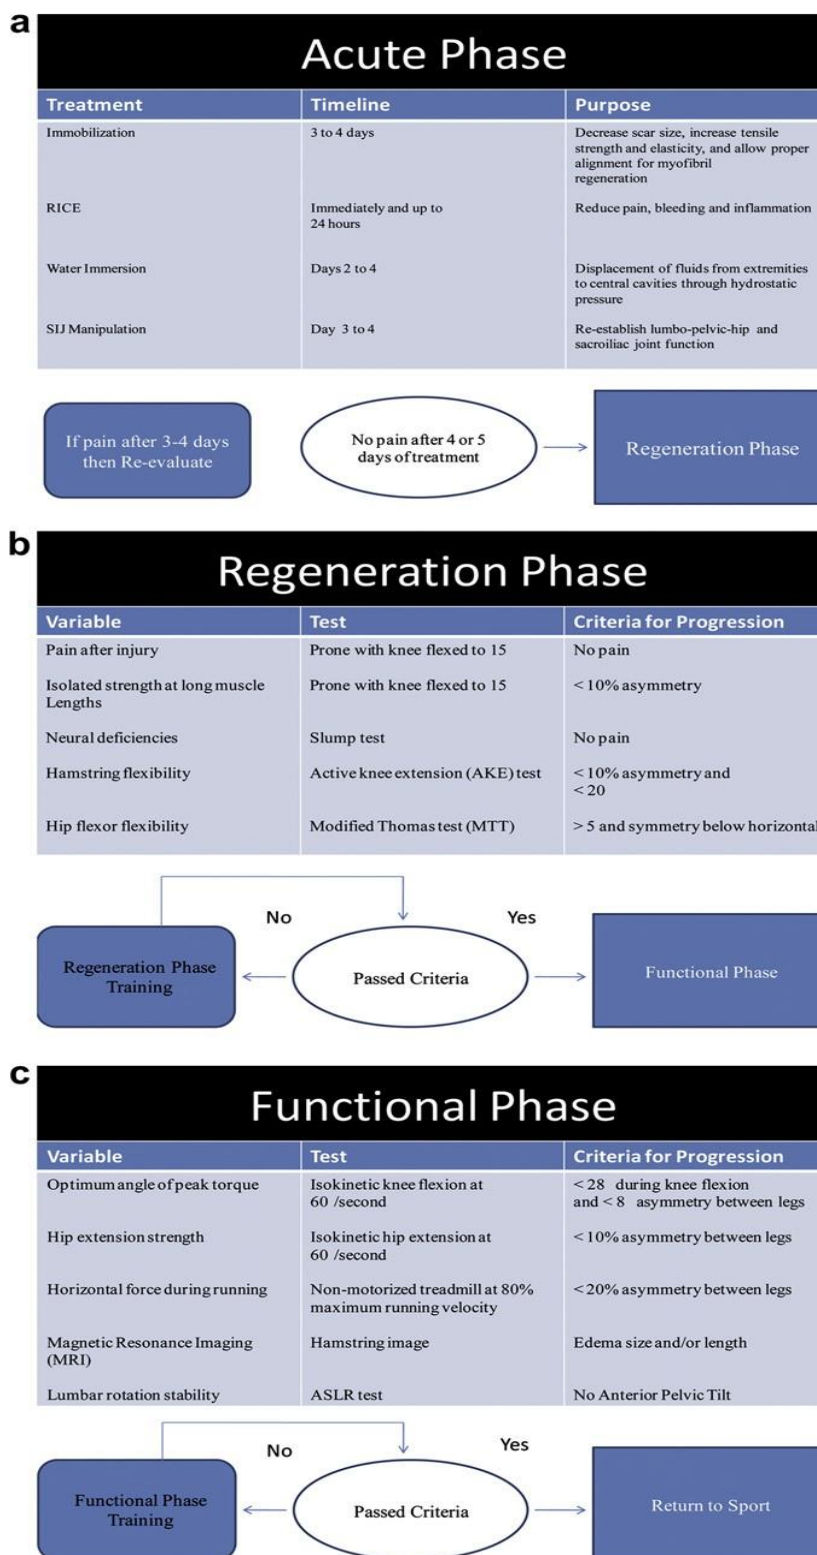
a

Acute Phase

| Treatment | Timeline | Purpose |
|---|---|---|
| Immobilization | 3 to 4 days | Decrease scar size, increase tensile strength and elasticity, and allow proper alignment for myofibril regeneration |
| RICE | Immediately and up to 24 hours | Reduce pain, bleeding and inflammation |
| Water Immersion | Days 2 to 4 | Displacement of fluids from extremities to central cavities through hydrostatic pressure |
| SIJ Manipulation | Day 3 to 4 | Re-establish lumbo-pelvic-hip and sacroiliac joint function |

If pain after 3-4 days then Re-evaluate

No pain after 4 or 5 days of treatment

Regeneration Phase

b

Regeneration Phase

| Variable | Test | Criteria for Progression |
|---|---|---|
| Pain after injury | Prone with knee flexed to 15 | No pain |
| Isolated strength at long muscle Lengths | Prone with knee flexed to 15 | < 10% asymmetry |
| Neural deficiencies | Slump test | No pain |
| Hamstring flexibility | Active knee extension (AKE) test | < 10% asymmetry and < 20 |
| Hip flexor flexibility | Modified Thomas test (MTT) | > 5 and symmetry below horizontal |

No

Yes

Regeneration Phase Training

Passed Criteria

Functional Phase

c

Functional Phase

| Variable | Test | Criteria for Progression |
|---|---|---|
| Optimum angle of peak torque | Isokinetic knee flexion at 60 /second | < 28 during knee flexion and < 8 asymmetry between legs |
| Hip extension strength | Isokinetic hip extension at 60 /second | < 10% asymmetry between legs |
| Horizontal force during running | Non-motorized treadmill at 80% maximum running velocity | < 20% asymmetry between legs |
| Magnetic Resonance Imaging (MRI) | Hamstring image | Edema size and/or length |
| Lumbar rotation stability | ASLR test | No Anterior Pelvic Tilt |

No

Yes

Functional Phase Training

Passed Criteria

Return to Sport